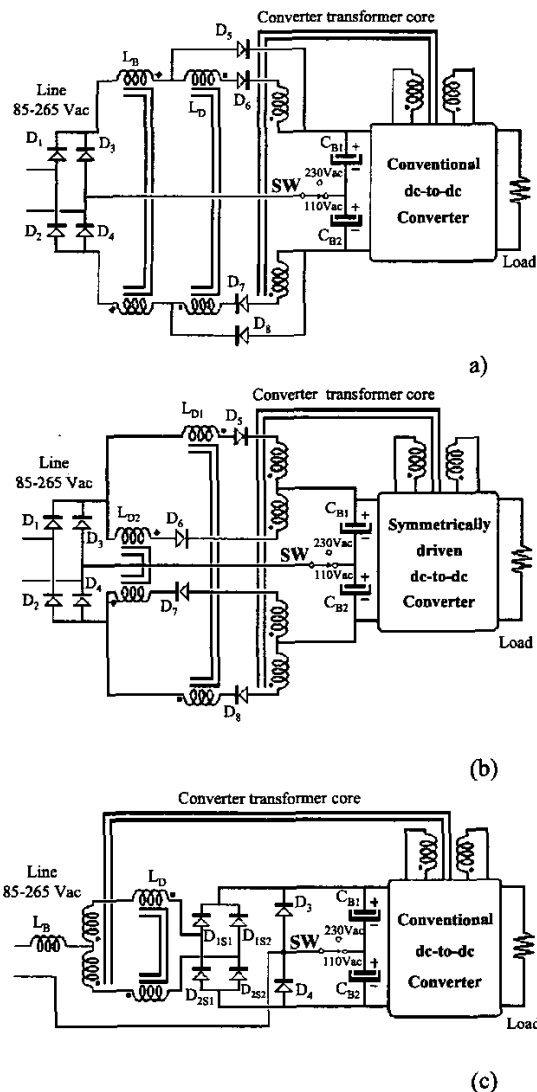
Converter transformer core

$D_5$

$L_B$

$L_D$

$D_6$

Line
85-265 Vac

$D_1$

$D_3$

$C_{B1}$

SW

230Vac

110Vac

Conventional dc-to-dc Converter

$D_2$

$D_4$

$C_{B2}$

Load

$D_7$

$D_8$

a)

Converter transformer core

$L_{D1}$

$D_5$

Line
85-265 Vac

$D_1$

$D_3$

$L_{D2}$

$D_6$

$C_{B1}$

SW

230Vac

110Vac

Symmetrically driven dc-to-dc Converter

$D_4$

$D_2$

$D_7$

$C_{B2}$

Load

$D_8$

(b)

Converter transformer core

Line
85-265 Vac

$L_D$

$L_B$

$D_3$

$C_{B1}$

$D_{1S1}$

$D_{1S2}$

SW

230Vac

110Vac

Conventional dc-to-dc Converter

$D_4$

$C_{B2}$

$D_{2S1}$

$D_{2S2}$

Load

(c)